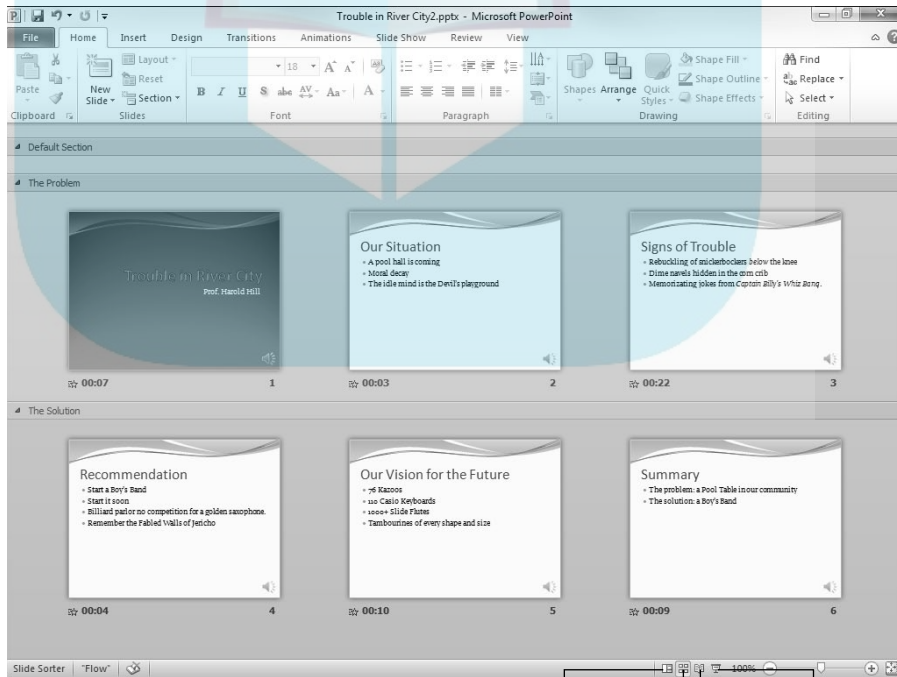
Trouble in River City2.pptx - Microsoft PowerPoint

File Home Insert Design Transitions Animations Slide Show Review View

Paste
Clipboard

New Slide
Layout
Reset
Section
Slides

18
B I U S abc Aa A
Font

Paragraph

Shapes Arrange Quick Styles
Shape Fill
Shape Outline
Shape Effects
Drawing

Find
Replace
Select
Editing

Default Section

The Problem

Trouble in River City
Prof. Harold Hill

00:07 1

Our Situation
• A pool hall is coming
• Moral decay
• The idle mind is the Devil's playground

00:03 2

Signs of Trouble
• Rebuckling of knickerbockers below the knee
• Dime novels hidden in the corn crib
• Memorizating jokes from *Captain Billy's Whiz Bang*.

00:22 3

The Solution

Recommendation
• Start a Boy's Band
• Start it soon
• Billiard parlor no competition for a golden saxophone.
• Remember the Fabled Walls of Jericho

00:04 4

Our Vision for the Future
• 76 Kazoos
• 110 Casio Keyboards
• 1000+ Slide Flutes
• Tambourines of every shape and size

00:10 5

Summary
• The problem: a Pool Table in our community
• The solution: a Boy's Band

00:09 6

Slide Sorter "Flow" 100%